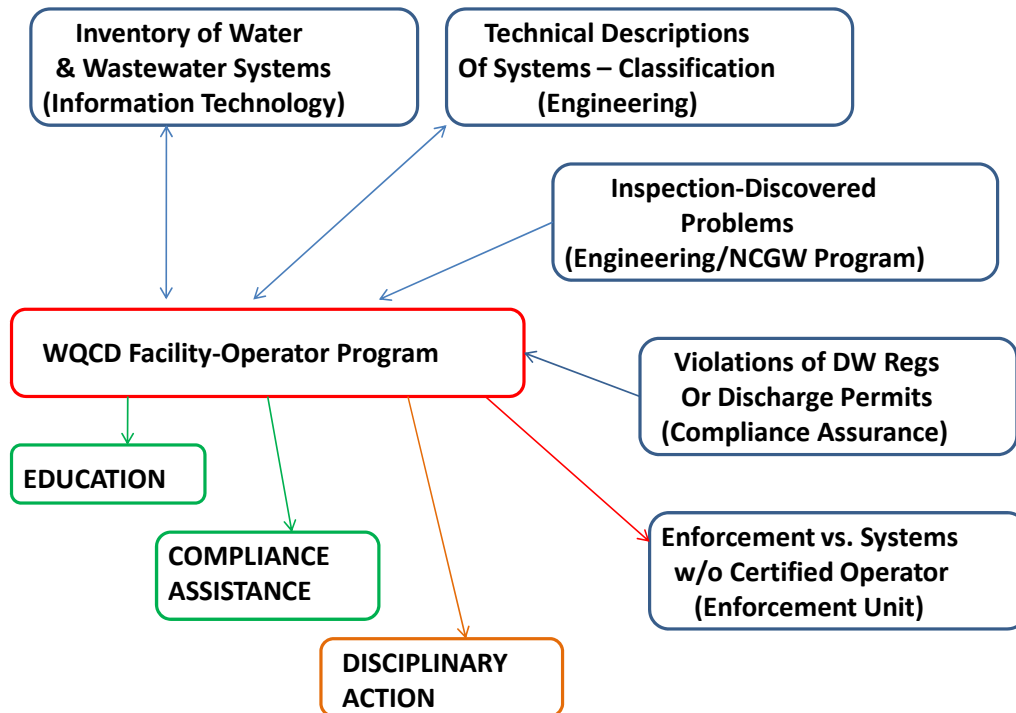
Inventory of Water & Wastewater Systems (Information Technology)

Technical Descriptions Of Systems – Classification (Engineering)

Inspection-Discovered Problems (Engineering/NCGW Program)

WQCD Facility-Operator Program

Violations of DW Regs Or Discharge Permits (Compliance Assurance)

EDUCATION

COMPLIANCE ASSISTANCE

Enforcement vs. Systems w/o Certified Operator (Enforcement Unit)

DISCIPLINARY ACTION